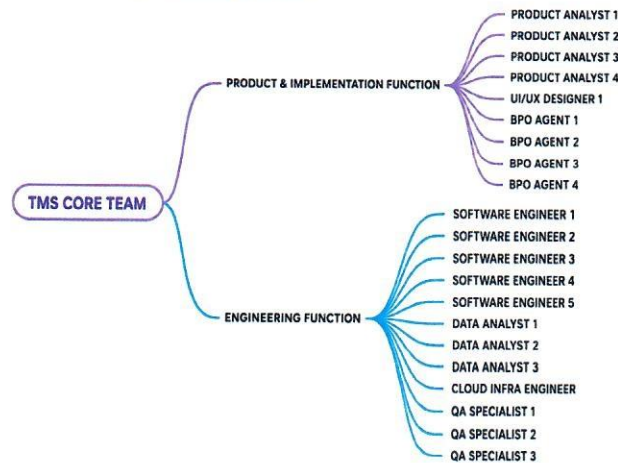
TMS CORE TEAM

PRODUCT & IMPLEMENTATION FUNCTION

PRODUCT ANALYST 1
PRODUCT ANALYST 2
PRODUCT ANALYST 3
PRODUCT ANALYST 4
UI/UX DESIGNER 1
BPO AGENT 1
BPO AGENT 2
BPO AGENT 3
BPO AGENT 4

ENGINEERING FUNCTION

SOFTWARE ENGINEER 1
SOFTWARE ENGINEER 2
SOFTWARE ENGINEER 3
SOFTWARE ENGINEER 4
SOFTWARE ENGINEER 5
DATA ANALYST 1
DATA ANALYST 2
DATA ANALYST 3
CLOUD INFRA ENGINEER
QA SPECIALIST 1
QA SPECIALIST 2
QA SPECIALIST 3